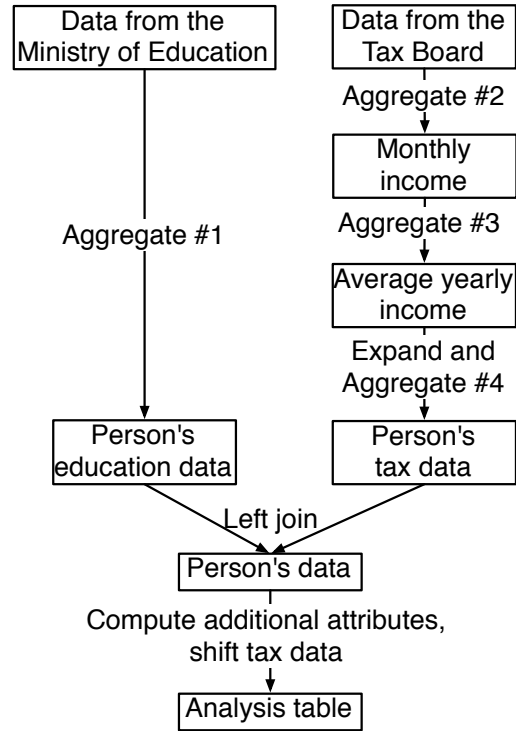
Data from the Ministry of Education

Data from the Tax Board

Aggregate #2

Monthly income

Aggregate #1

Aggregate #3

Average yearly income

Expand and Aggregate #4

Person's education data

Person's tax data

Left join

Person's data

Compute additional attributes, shift tax data

Analysis table